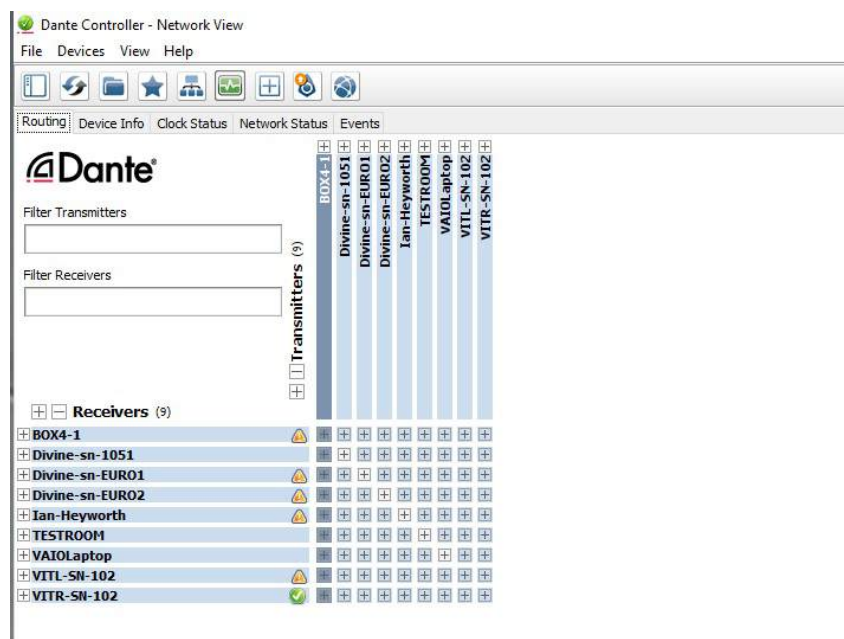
Dante Controller - Network View

File Devices View Help

Routing Device Info Clock Status Network Status Events

Dante

Filter Transmitters

Filter Receivers

Transmitters (9)

BOX4-1
Divine-sn-1051
Divine-sn-EURO1
Divine-sn-EURO2
Ian-Heyworth
TESTROOM
VAIOLaptop
VITL-SN-102
VITR-SN-102

Receivers (9)

BOX4-1
Divine-sn-1051
Divine-sn-EURO1
Divine-sn-EURO2
Ian-Heyworth
TESTROOM
VAIOLaptop
VITL-SN-102
VITR-SN-102